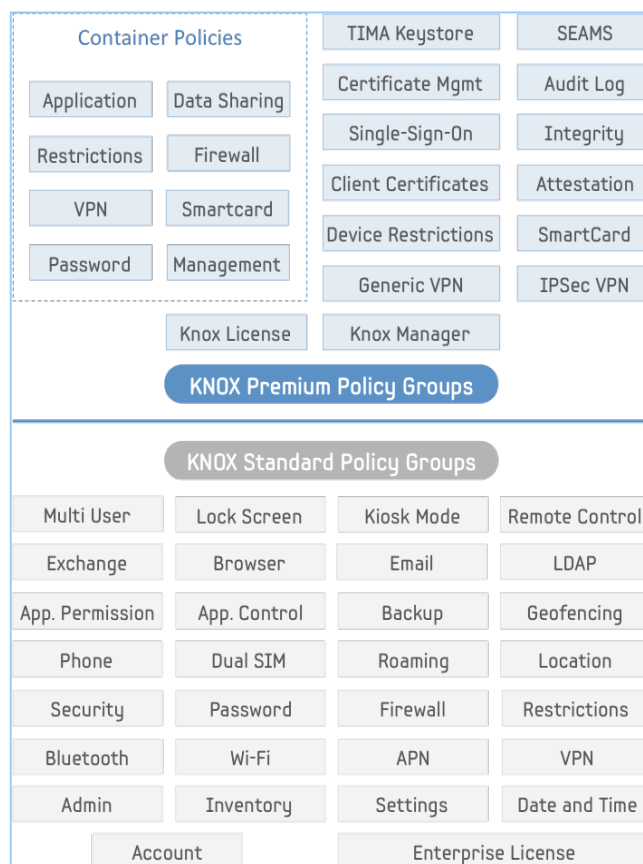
Container Policies

Application
Data Sharing
Restrictions
Firewall
VPN
Smartcard
Password
Management

TIMA Keystore
Certificate Mgmt
Single-Sign-On
Client Certificates
Device Restrictions
Generic VPN

SEAMS
Audit Log
Integrity
Attestation
SmartCard
IPSec VPN

Knox License
Knox Manager

KNOX Premium Policy Groups

KNOX Standard Policy Groups

| Multi User | Lock Screen | Kiosk Mode | Remote Control |
|---|---|---|---|
| Exchange | Browser | Email | LDAP |
| App. Permission | App. Control | Backup | Geofencing |
| Phone | Dual SIM | Roaming | Location |
| Security | Password | Firewall | Restrictions |
| Bluetooth | Wi-Fi | APN | VPN |
| Admin | Inventory | Settings | Date and Time |

Account
Enterprise License